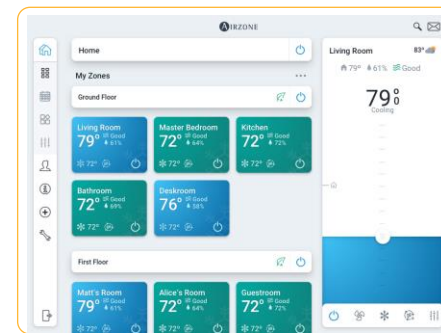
AIRZONE

Home

My Zones

Ground Floor

Living Room
79° Good 61%
72°

Master Bedroom
72° Good 64%
72°

Kitchen
72° Good 72%
72°

Bathroom
72° Good 69%
72°

Deskroom
76° Good 58%
72°

First Floor

Matt's Room
79° Good 61%
72°

Alice's Room
72° Good 64%
72°

Guestroom
72° Good 72%
72°

Living Room 83°

79° 61% Good

79°
Cooling